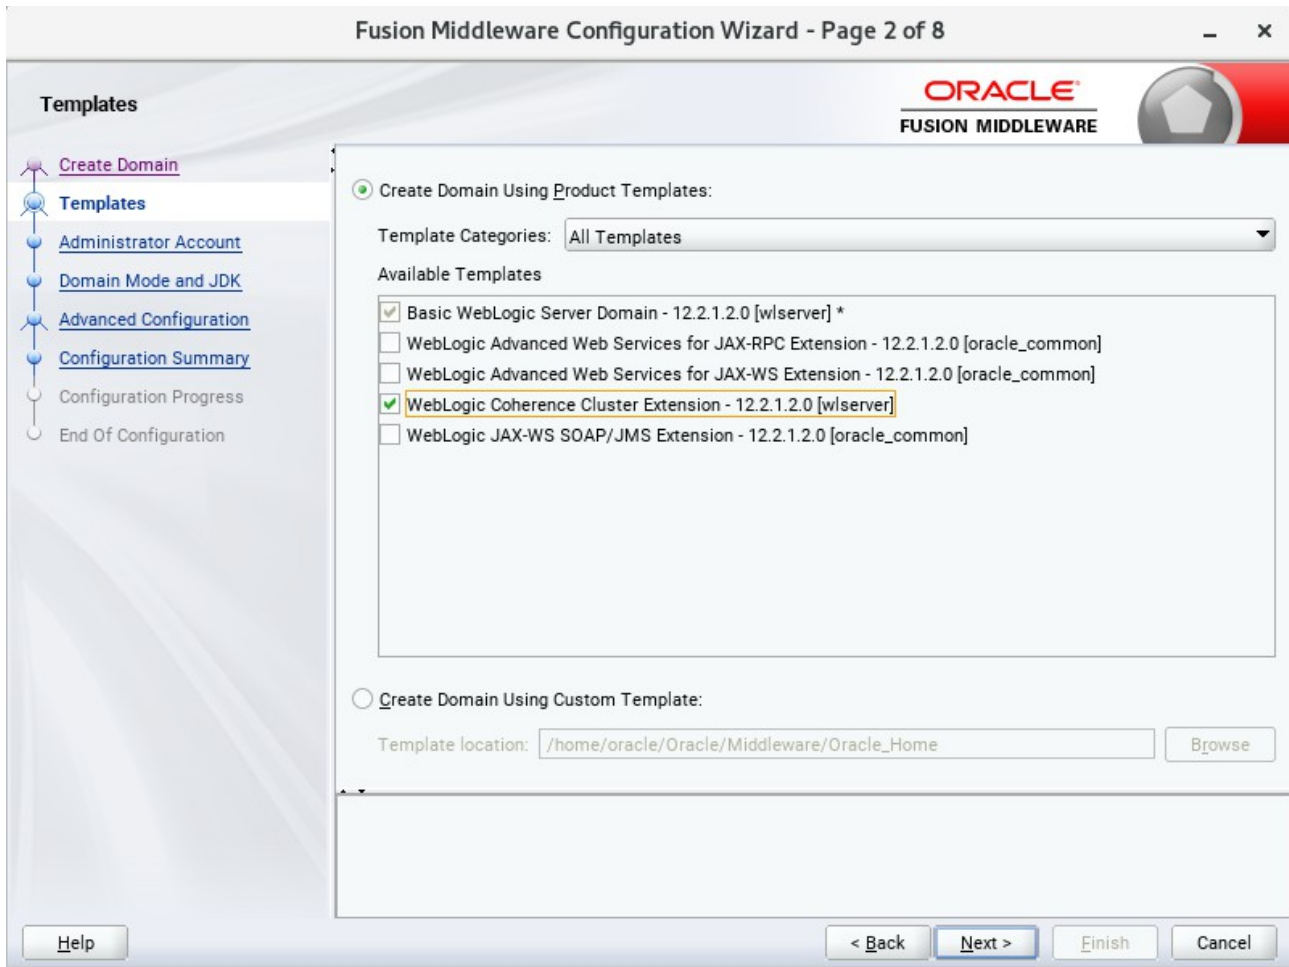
Fusion Middleware Configuration Wizard - Page 2 of 8

Templates

ORACLE
FUSION MIDDLEWARE

Create Domain
Templates
Administrator Account
Domain Mode and JDK
Advanced Configuration
Configuration Summary
Configuration Progress
End Of Configuration

Create Domain Using Product Templates:

Template Categories: All Templates

Available Templates

Basic WebLogic Server Domain - 12.2.1.2.0 [wlserver] *
WebLogic Advanced Web Services for JAX-RPC Extension - 12.2.1.2.0 [oracle_common]
WebLogic Advanced Web Services for JAX-WS Extension - 12.2.1.2.0 [oracle_common]
WebLogic Coherence Cluster Extension - 12.2.1.2.0 [wlserver]
WebLogic JAX-WS SOAP/JMS Extension - 12.2.1.2.0 [oracle_common]

Create Domain Using Custom Template:

Template location: /home/oracle/Oracle/Middleware/Oracle_Home Browse

Help < Back Next > Finish Cancel